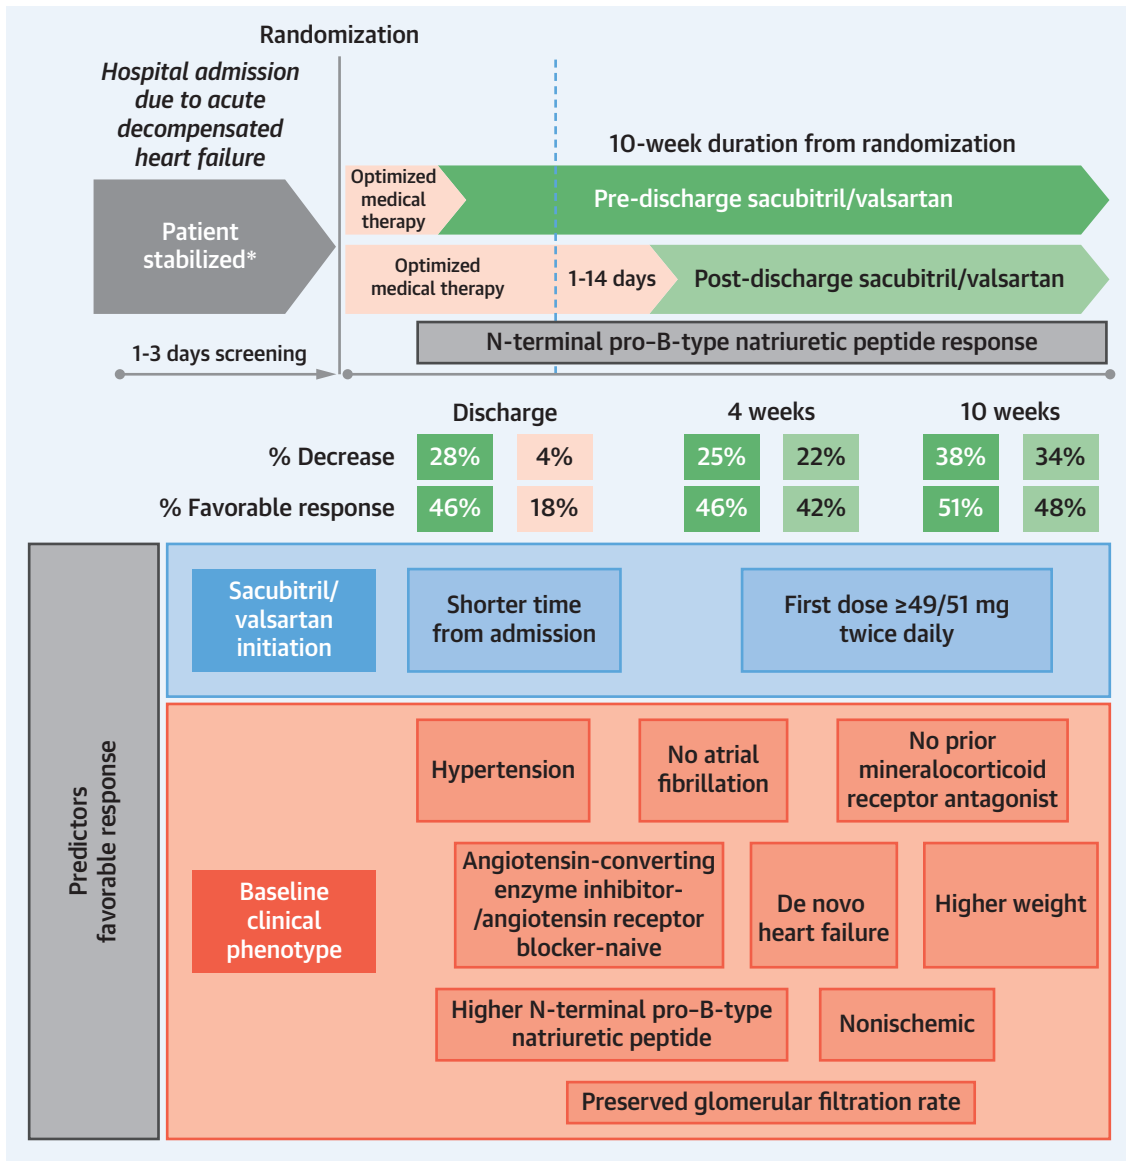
Randomization

Hospital admission due to acute decompensated heart failure

Patient stabilized*

1-3 days screening

10-week duration from randomization

Optimized medical therapy

Pre-discharge sacubitril/valsartan

Optimized medical therapy

1-14 days

Post-discharge sacubitril/valsartan

N-terminal pro-B-type natriuretic peptide response

| | Discharge | | 4 weeks | | 10 weeks | |
|---|---|---|---|---|---|---|
| % Decrease | 28% | 4% | 25% | 22% | 38% | 34% |
| % Favorable response | 46% | 18% | 46% | 42% | 51% | 48% |

Predictors favorable response

Sacubitril/ valsartan initiation

Shorter time from admission

First dose ≥49/51 mg twice daily

Baseline clinical phenotype

Hypertension

No atrial fibrillation

No prior mineralocorticoid receptor antagonist

Angiotensin-converting enzyme inhibitor- /angiotensin receptor blocker-naive

De novo heart failure

Higher weight

Higher N-terminal pro-B-type natriuretic peptide

Nonischemic

Preserved glomerular filtration rate